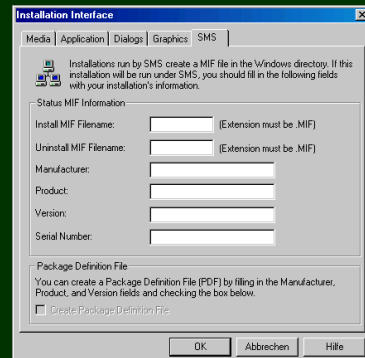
Installation Interface

Media | Application | Dialogs | Graphics | SMS

Installations run by SMS create a MIF file in the Windows directory. If this installation will be run under SMS, you should fill in the following fields with your installation's information.

Status MIF Information

Install MIF Filename: (Extension must be .MIF)

Uninstall MIF Filename: (Extension must be .MIF)

Manufacturer:

Product:

Version:

Serial Number:

Package Definition File

You can create a Package Definition File (PDF) by filling in the Manufacturer, Product, and Version fields and checking the box below.

Create Package Definition File

OK | Abbrechen | Hilfe